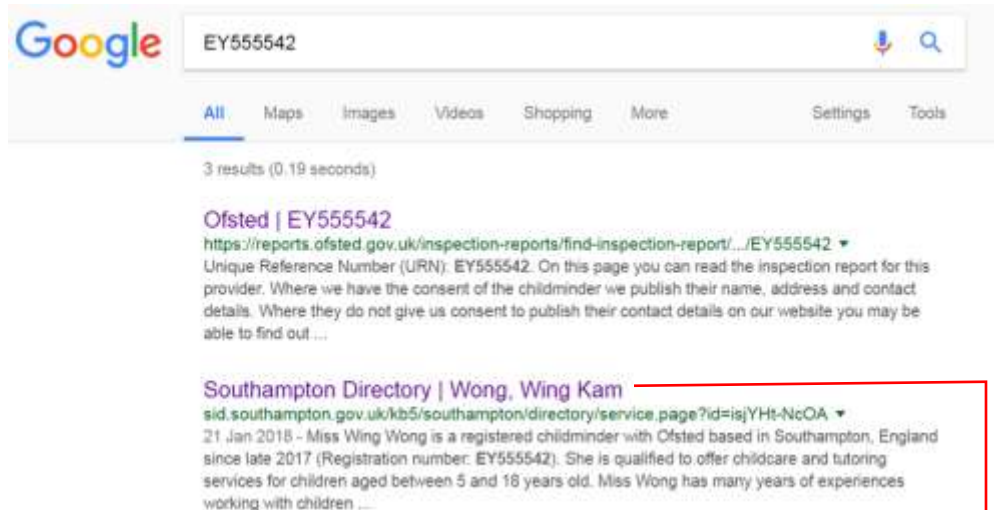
Google

EY555542

All Maps Images Videos Shopping More Settings Tools

3 results (0.19 seconds)

Ofsted | EY555542
https://reports.ofsted.gov.uk/inspection-reports/find-inspection-report/.../EY555542 ▾
Unique Reference Number (URN): EY555542. On this page you can read the inspection report for this provider. Where we have the consent of the childminder we publish their name, address and contact details. Where they do not give us consent to publish their contact details on our website you may be able to find out ...

Southampton Directory | Wong, Wing Kam
sid.southampton.gov.uk/kb5/southampton/directory/service.page?id=isjYHt-NcOA ▾
21 Jan 2018 - Miss Wing Wong is a registered childminder with Ofsted based in Southampton, England since late 2017 (Registration number: EY555542). She is qualified to offer childcare and tutoring services for children aged between 5 and 18 years old. Miss Wong has many years of experiences working with children ...